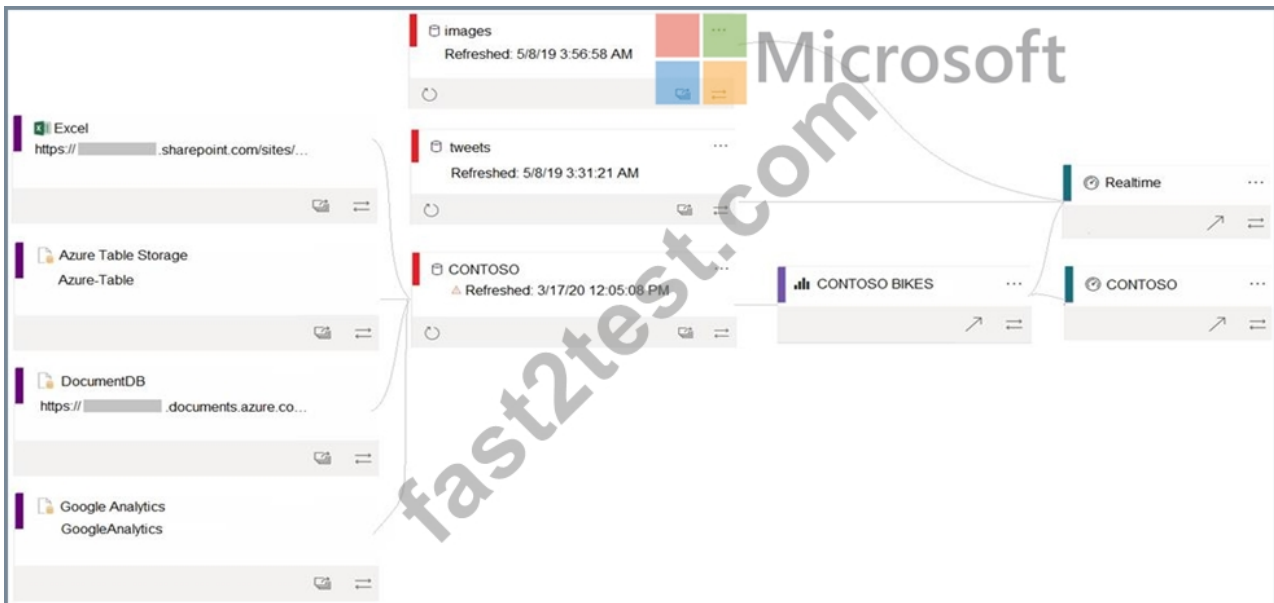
Excel
https:// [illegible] .sharepoint.com/sites/...

Azure Table Storage
Azure-Table

DocumentDB
https:// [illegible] .documents.azure.co...

Google Analytics
GoogleAnalytics

images
Refreshed: 5/8/19 3:56:58 AM

tweets
Refreshed: 5/8/19 3:31:21 AM

CONTOSO
Refreshed: 3/17/20 12:05:08 PM

CONTOSO BIKES

Realtime

CONTOSO

Microsoft

fast2test.com